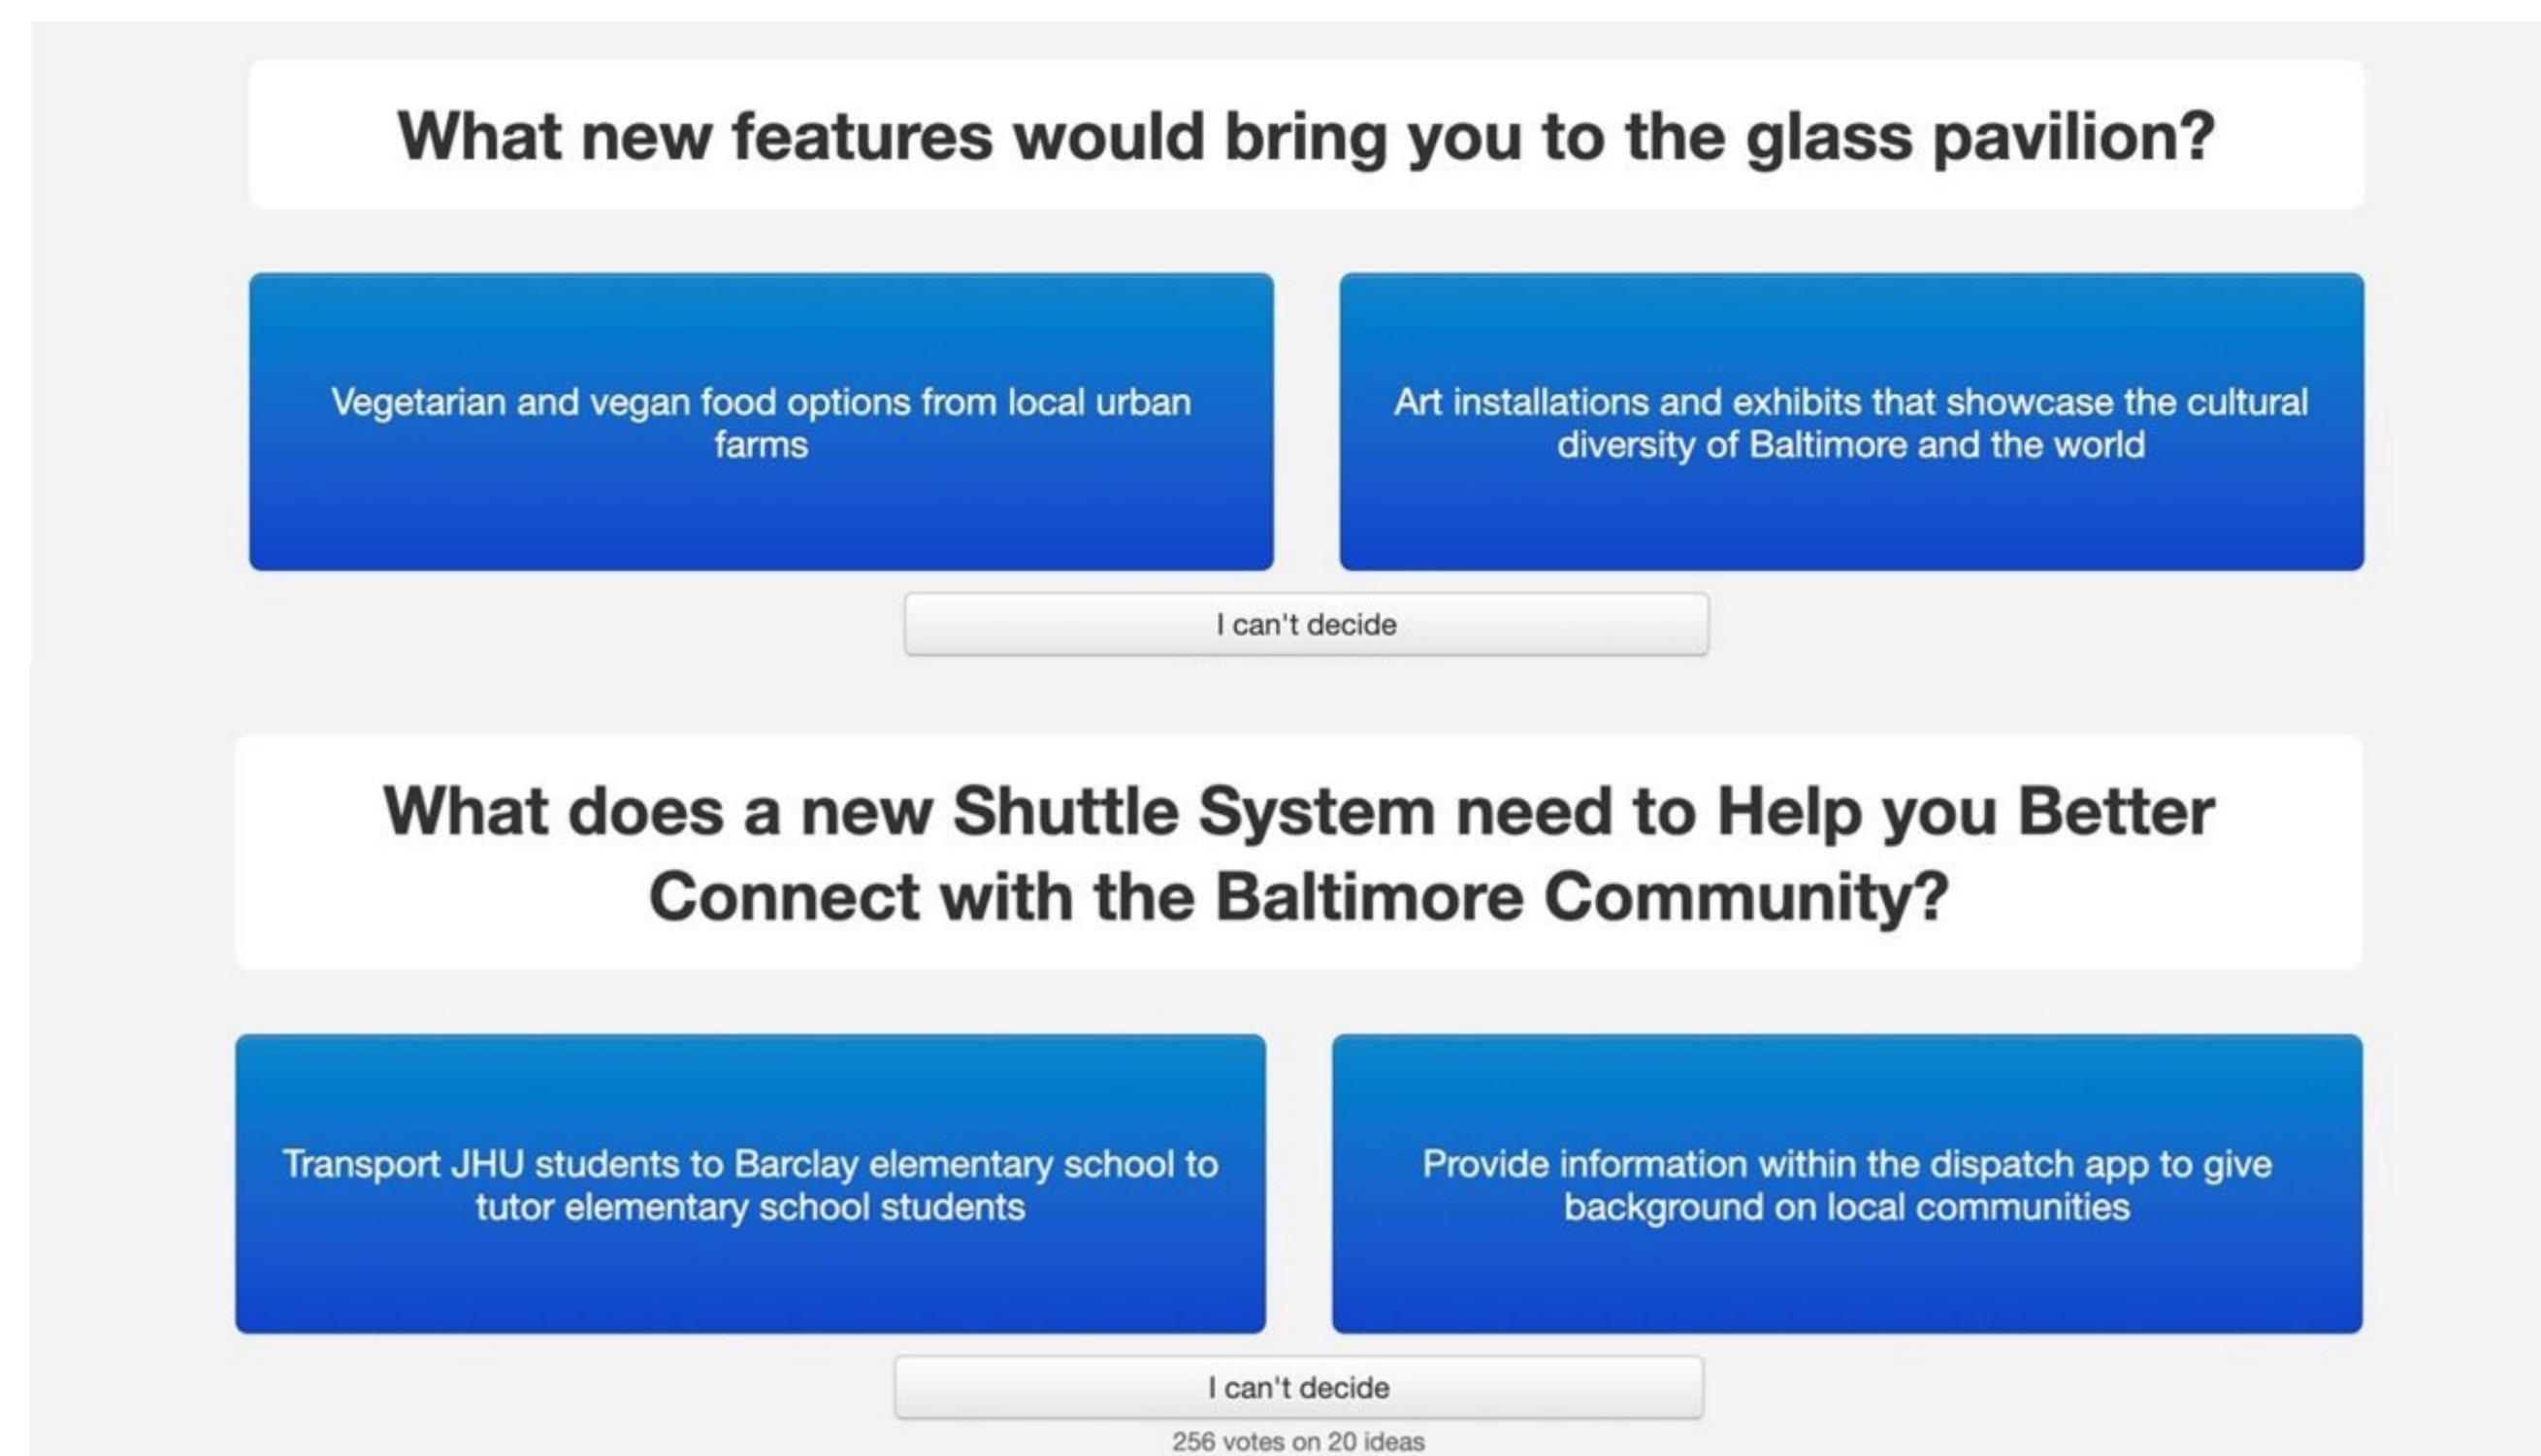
What new features would bring you to the glass pavilion?

Vegetarian and vegan food options from local urban farms

Art installations and exhibits that showcase the cultural diversity of Baltimore and the world

I can't decide

What does a new Shuttle System need to Help you Better Connect with the Baltimore Community?

Transport JHU students to Barclay elementary school to tutor elementary school students

Provide information within the dispatch app to give background on local communities

I can't decide

256 votes on 20 ideas